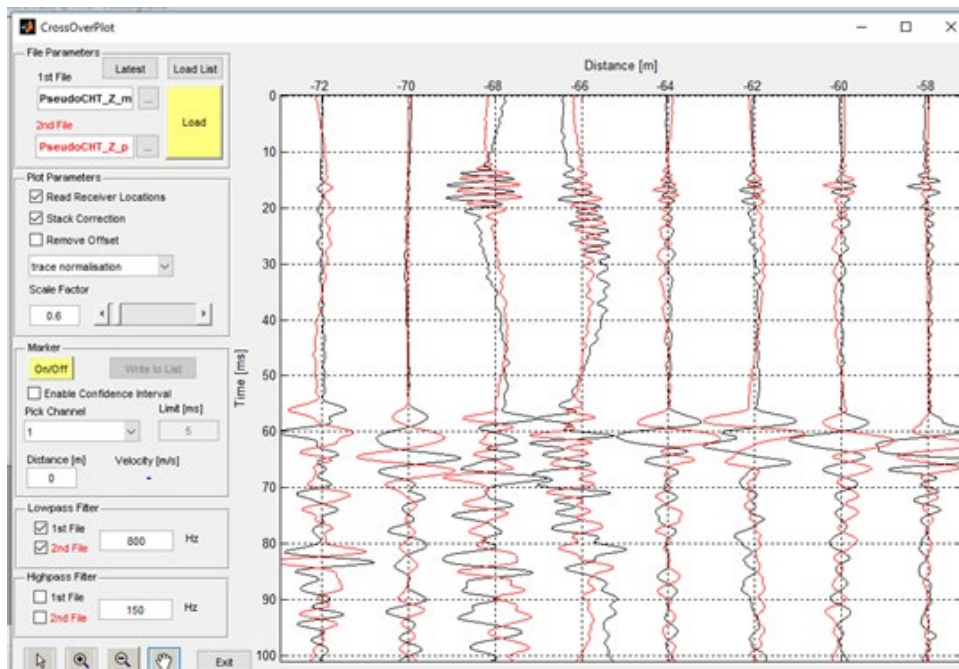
CrossOverPlot

File Parameters
1st File
Latest
Load List
PseudoCHT_Z_m
...
2nd File
PseudoCHT_Z_p
...
Load

Plot Parameters
Read Receiver Locations
Stack Correction
Remove Offset
trace normalisation
Scale Factor
0.6

Marker
On/Off
Write to List
Enable Confidence Interval
Pick Channel
Limit [ms]
1
5
Distance [m]
Velocity [m/s]
0
-

Lowpass Filter
1st File
2nd File
800
Hz

Highpass Filter
1st File
2nd File
150
Hz

Exit

Distance [m]
-72
-70
-68
-66
-64
-62
-60
-58

Time [ms]
0
10
20
30
40
50
60
70
80
90
100